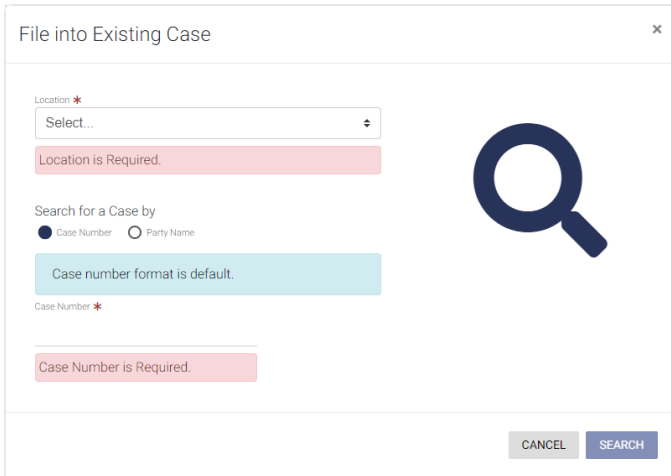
File into Existing Case

×

Location *

Select...

Location is Required.

Search for a Case by

Case Number

Party Name

Case number format is default.

Case Number *

Case Number is Required.

CANCEL

SEARCH